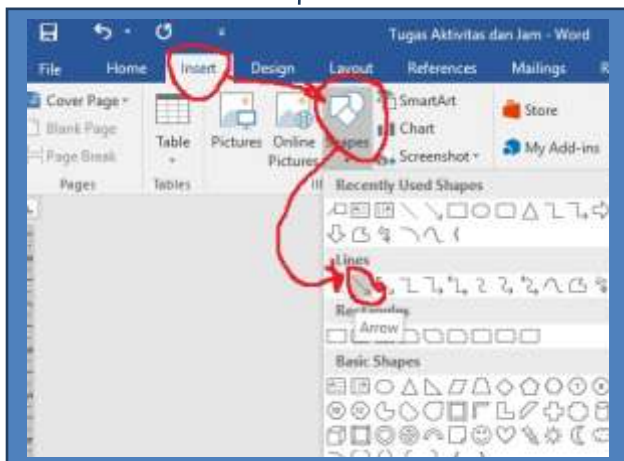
Tugas Aktivitas dan Jam - Word

File Home Insert Design Layout References Mailings R

Cover Page
Blank Page
Page Break
Pages

Table
Tables

Pictures Online Pictures Shapes

SmartArt
Chart
Screenshot

Store
My Add-ins

Recently Used Shapes

Lines

Rectangles
Arrow

Basic Shapes